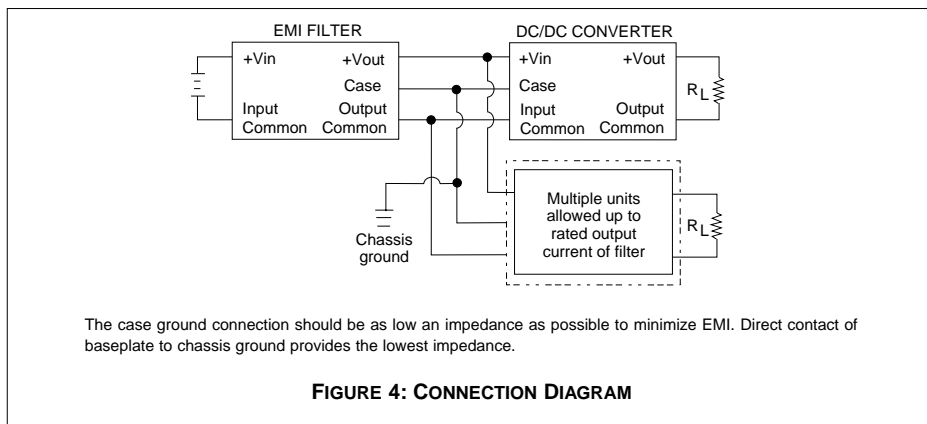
EMI FILTER

+Vin

+Vout

Case

Input Common

Output Common

DC/DC CONVERTER

+Vin

+Vout

Case

Input Common

Output Common

$R_L$

Chassis ground

Multiple units allowed up to rated output current of filter

$R_L$

The case ground connection should be as low an impedance as possible to minimize EMI. Direct contact of baseplate to chassis ground provides the lowest impedance.

FIGURE 4: CONNECTION DIAGRAM